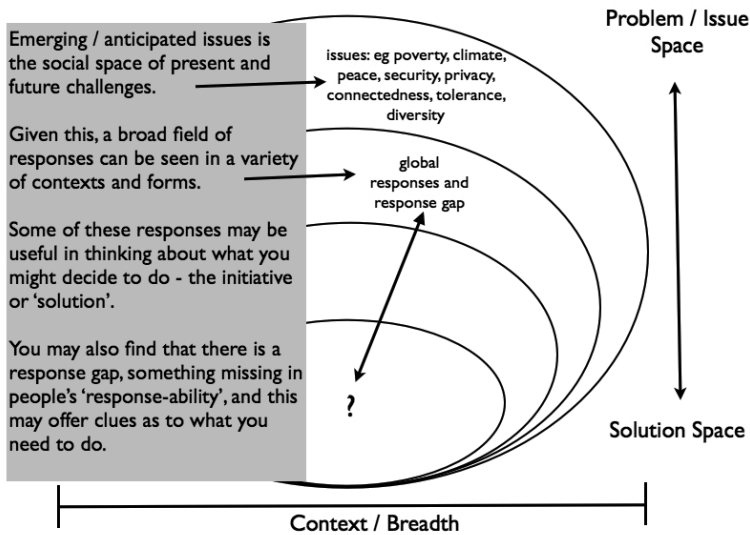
Emerging / anticipated issues is the social space of present and future challenges.

Given this, a broad field of responses can be seen in a variety of contexts and forms.

Some of these responses may be useful in thinking about what you might decide to do - the initiative or 'solution'.

You may also find that there is a response gap, something missing in people's 'response-ability', and this may offer clues as to what you need to do.

issues: eg poverty, climate, peace, security, privacy, connectedness, tolerance, diversity

global responses and response gap

?

Problem / Issue Space

Solution Space

Context / Breadth